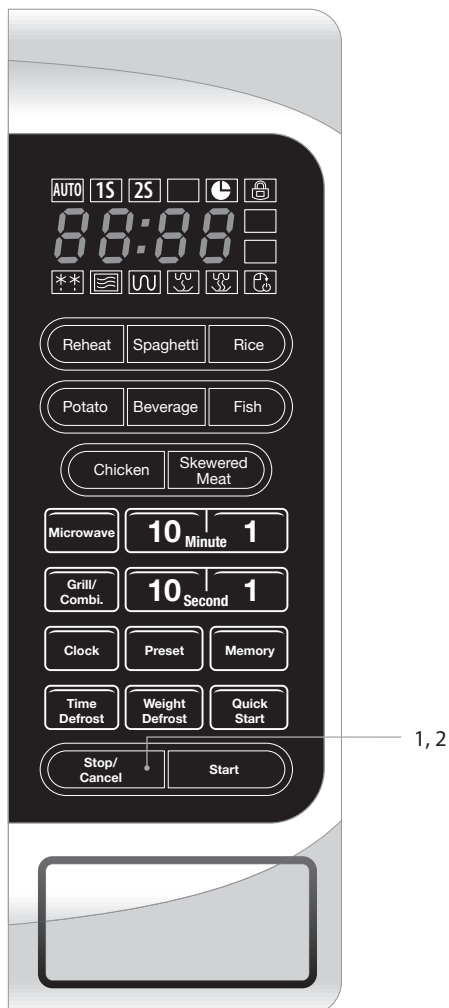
AUTO 1S 2S

88:88

Reheat
Spaghetti
Rice

Potato
Beverage
Fish

Chicken
Skewered Meat

Microwave
10 Minute 1

Grill/ Combi.
10 Second 1

Clock
Preset
Memory

Time Defrost
Weight Defrost
Quick Start

Stop/ Cancel
Start

1, 2